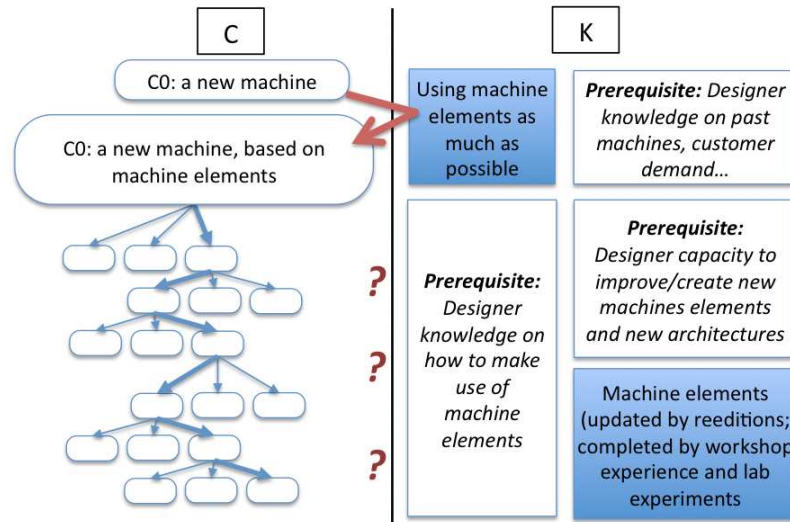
C

C0: a new machine

C0: a new machine, based on machine elements

?

?

?

K

Using machine elements as much as possible

***Prerequisite:*** *Designer knowledge on past machines, customer demand…*

***Prerequisite:*** *Designer knowledge on how to make use of machine elements*

***Prerequisite:*** *Designer capacity to improve/create new machines elements and new architectures*

Machine elements (updated by reeditions; completed by workshop experience and lab experiments